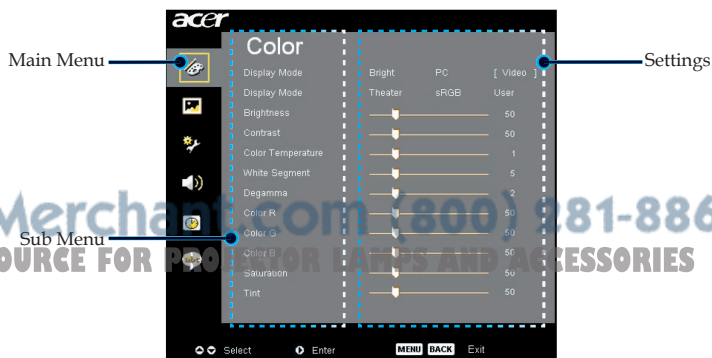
acer

Main Menu

Settings

Color

Display Mode Bright PC [ Video ]

Display Mode Theater sRGB User

Brightness 50

Contrast 50

Color Temperature 1

White Segment 5

Degamma 2

Color R 50

Color G 50

Color B 50

Saturation 50

Tint 50

Sub Menu

Merchant.com (800) 281-886
SOURCE FOR PROJECTOR LAMPS AND ACCESSORIES

Select Enter MENU BACK Exit